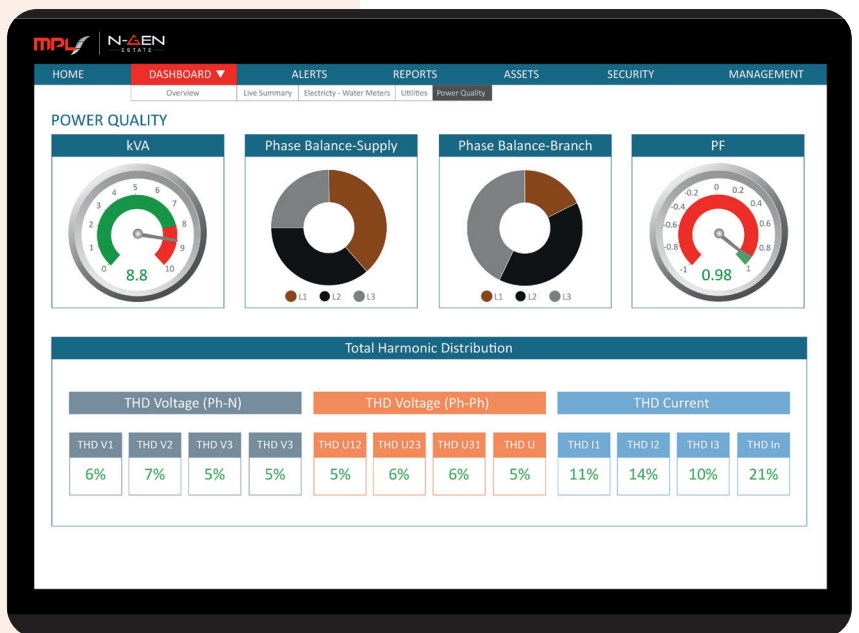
MPL N-GEN ESTATE

HOME DASHBOARD ▼ ALERTS REPORTS ASSETS SECURITY MANAGEMENT

Overview Live Summary Electricity - Water Meters Utilities Power Quality

POWER QUALITY

kVA

0 1 2 3 4 5 6 7 8 9 10

8.8

Phase Balance-Supply

L1 L2 L3

Phase Balance-Branch

L1 L2 L3

PF

-1 -0.8 -0.6 -0.4 -0.2 0 0.2 0.4 0.6 0.8 1

0.98

Total Harmonic Distribution

THD Voltage (Ph-N)

| THD V1 | THD V2 | THD V3 | THD V3 |
|---|---|---|---|
| 6% | 7% | 5% | 5% |

THD Voltage (Ph-Ph)

| THD U12 | THD U23 | THD U31 | THD U |
|---|---|---|---|
| 5% | 6% | 6% | 5% |

THD Current

| THD I1 | THD I2 | THD I3 | THD In |
|---|---|---|---|
| 11% | 14% | 10% | 21% |